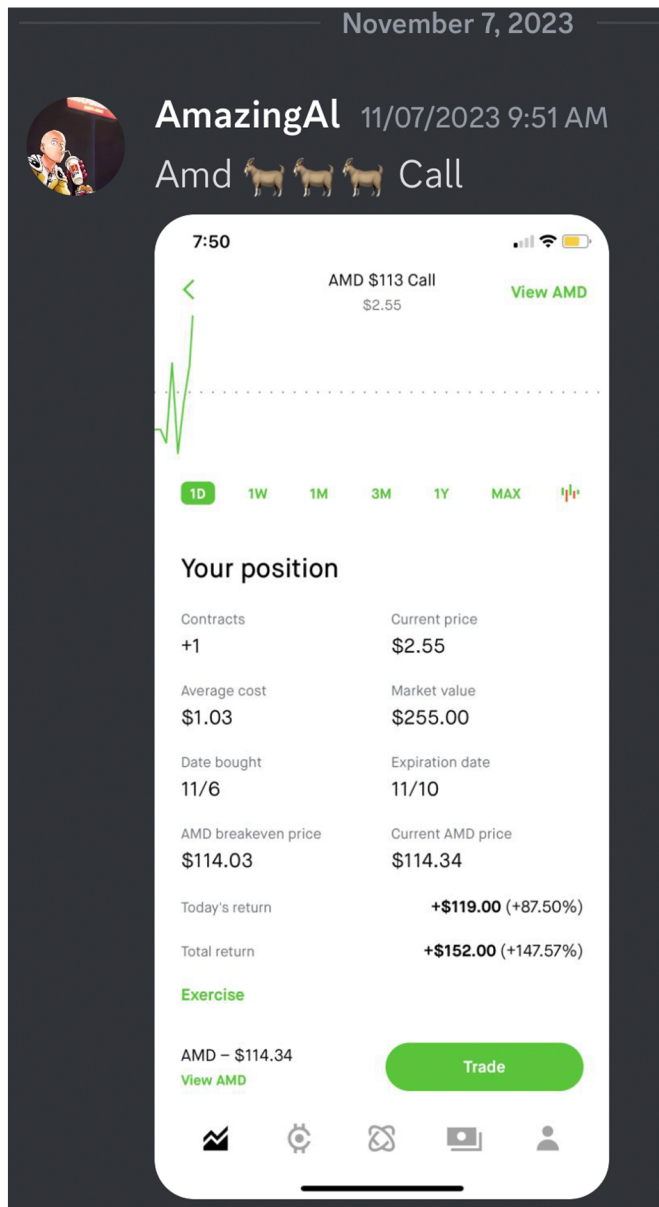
November 7, 2023

AmazingAl 11/07/2023 9:51 AM
Amd 🐐🐐🐐 Call

7:50

AMD $113 Call
$2.55
View AMD

1D 1W 1M 3M 1Y MAX

Your position

Contracts
+1

Current price
$2.55

Average cost
$1.03

Market value
$255.00

Date bought
11/6

Expiration date
11/10

AMD breakeven price
$114.03

Current AMD price
$114.34

Today's return +$119.00 (+87.50%)

Total return +$152.00 (+147.57%)

Exercise

AMD – $114.34
View AMD

Trade